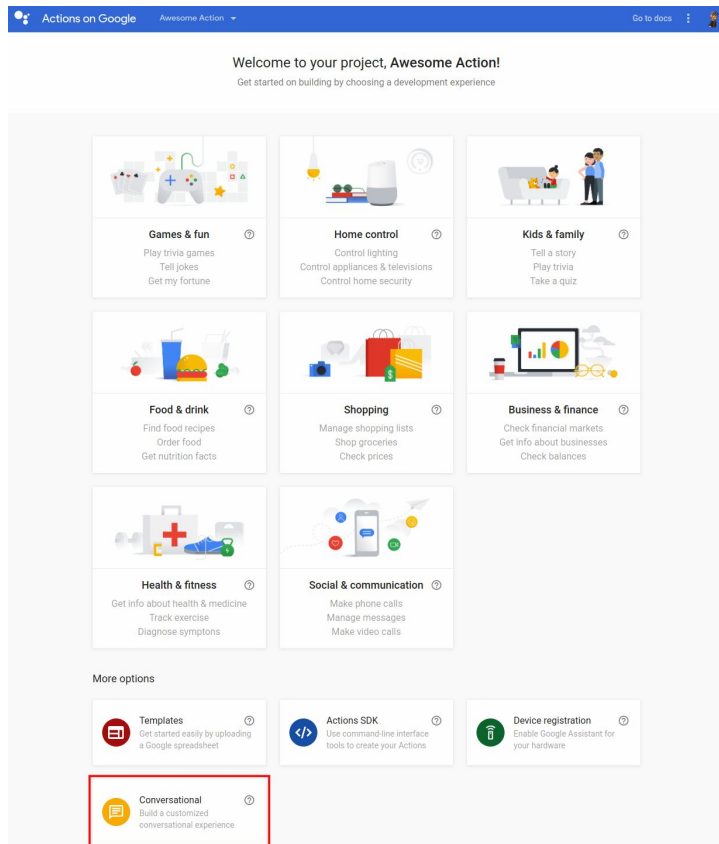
Actions on Google Awesome Action Go to docs

Welcome to your project, **Awesome Action!**

Get started on building by choosing a development experience

Games & fun
Play trivia games
Tell jokes
Get my fortune

Home control
Control lighting
Control appliances & televisions
Control home security

Kids & family
Tell a story
Play trivia
Take a quiz

Food & drink
Find food recipes
Order food
Get nutrition facts

Shopping
Manage shopping lists
Shop groceries
Check prices

Business & finance
Check financial markets
Get info about businesses
Check balances

Health & fitness
Get info about health & medicine
Track exercise
Diagnose symptons

Social & communication
Make phone calls
Manage messages
Make video calls

More options

Templates
Get started easily by uploading a Google spreadsheet

Actions SDK
Use command-line interface tools to create your Actions

Device registration
Enable Google Assistant for your hardware

Conversational
Build a customized conversational experience